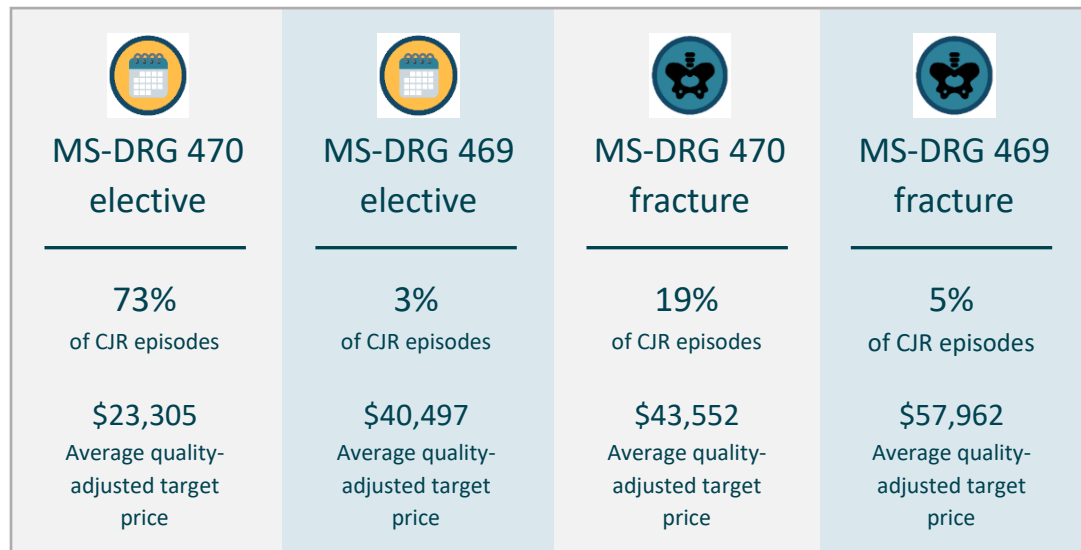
MS-DRG 470 elective

73%
of CJR episodes

$23,305
Average quality-adjusted target price

MS-DRG 469 elective

3%
of CJR episodes

$40,497
Average quality-adjusted target price

MS-DRG 470 fracture

19%
of CJR episodes

$43,552
Average quality-adjusted target price

MS-DRG 469 fracture

5%
of CJR episodes

$57,962
Average quality-adjusted target price